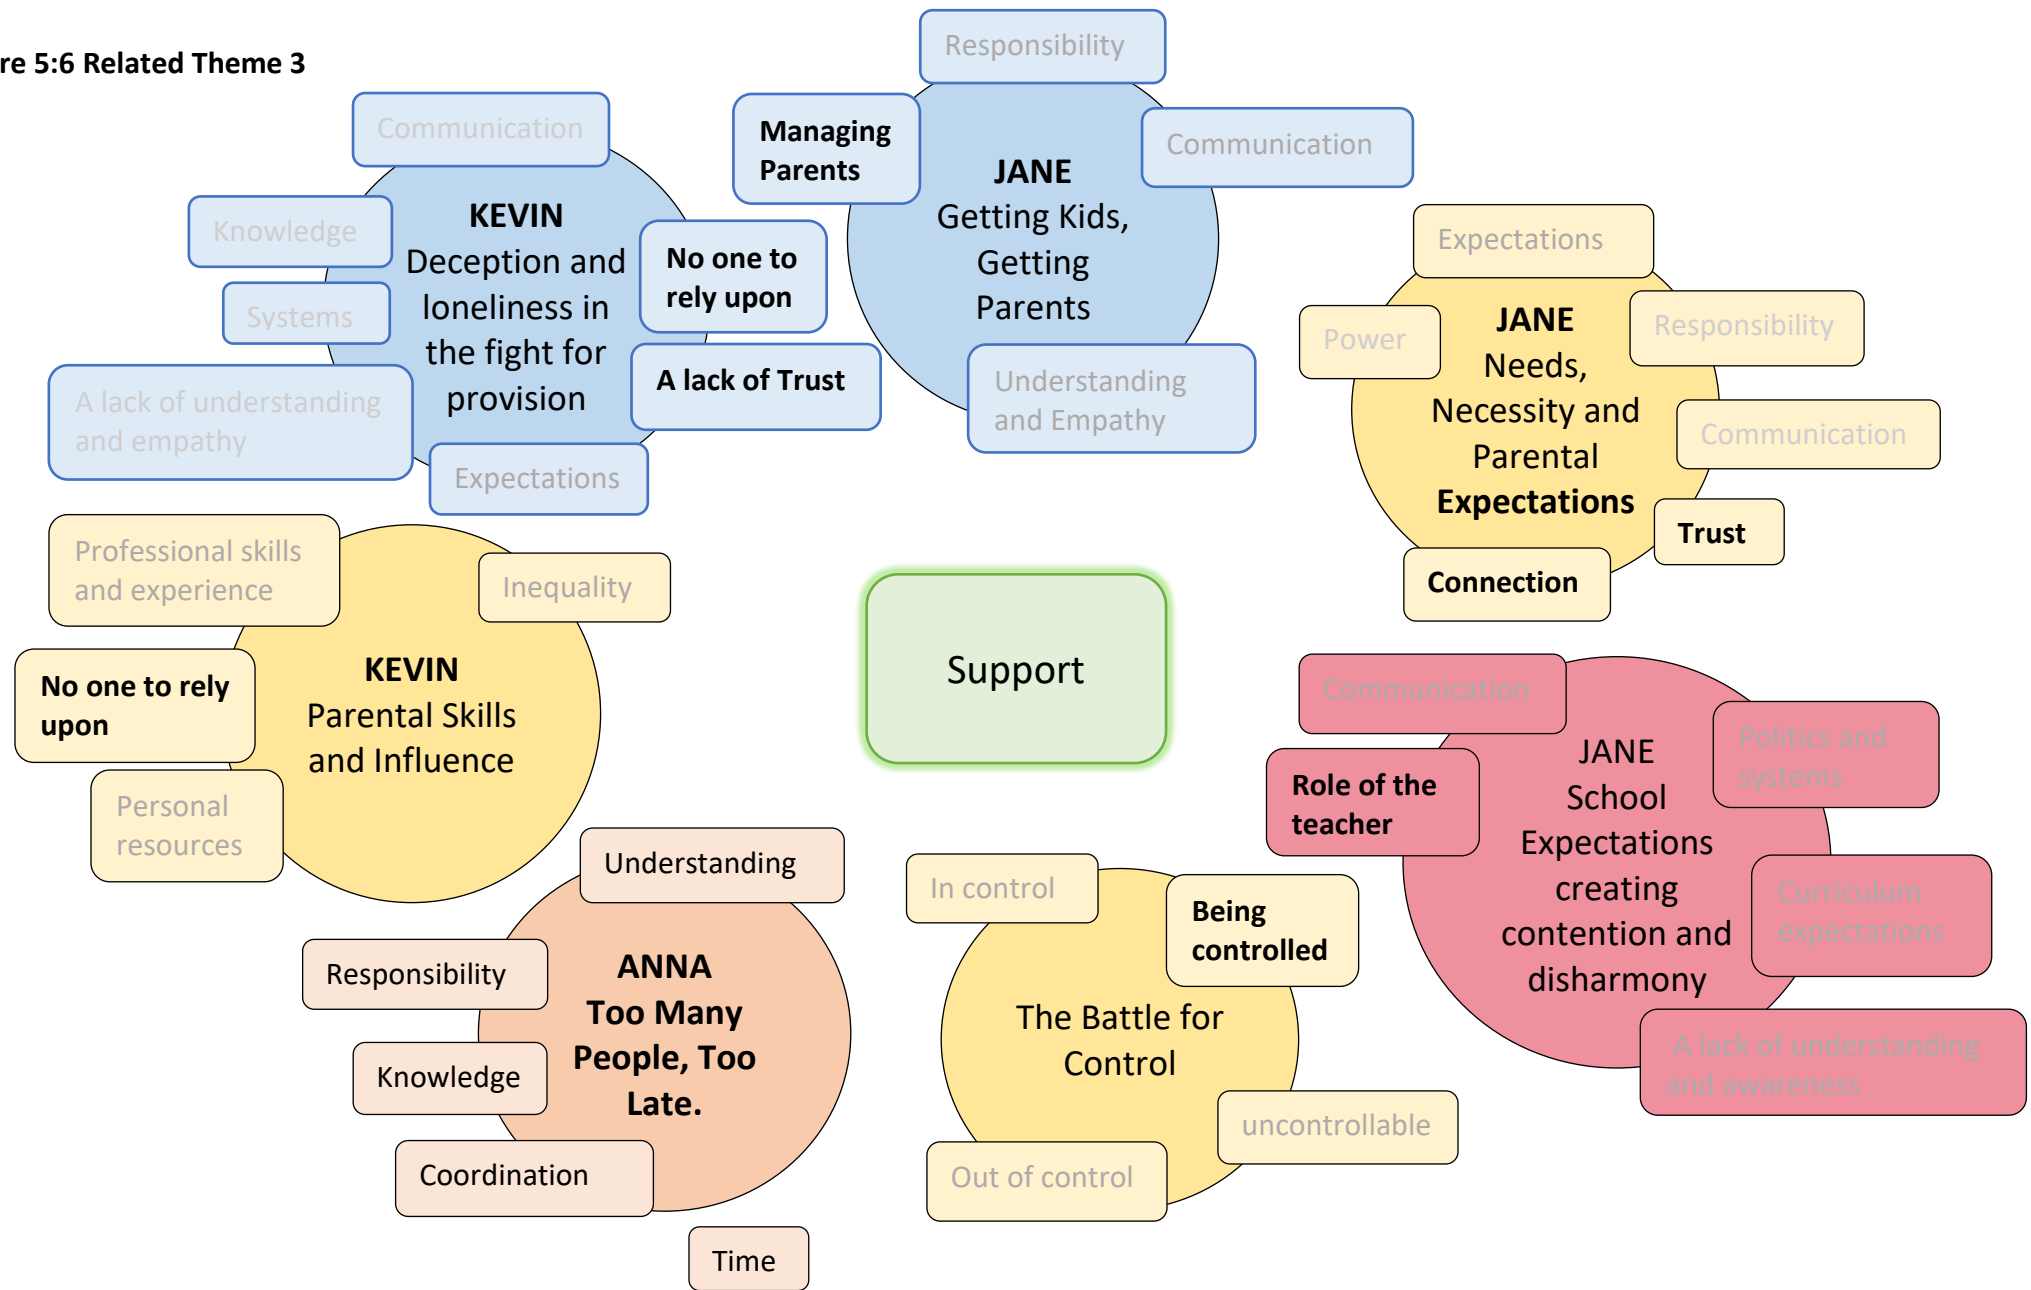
re 5:6 Related Theme 3

Communication

Knowledge

Systems

A lack of understanding and empathy

KEVIN
Deception and loneliness in the fight for provision

No one to rely upon

A lack of Trust

Expectations

Responsibility

Managing Parents

JANE
Getting Kids, Getting Parents

Communication

Understanding and Empathy

Expectations

Power

JANE
Needs, Necessity and Parental Expectations

Responsibility

Communication

Trust

Connection

Professional skills and experience

Inequality

No one to rely upon

KEVIN
Parental Skills and Influence

Personal resources

Support

Communication

Role of the teacher

JANE
School Expectations creating contention and disharmony

Politics and systems

Curriculum expectations

A lack of understanding and awareness

Understanding

Responsibility

ANNA
Too Many People, Too Late.

Knowledge

Coordination

Time

In control

Being controlled

The Battle for Control

uncontrollable

Out of control